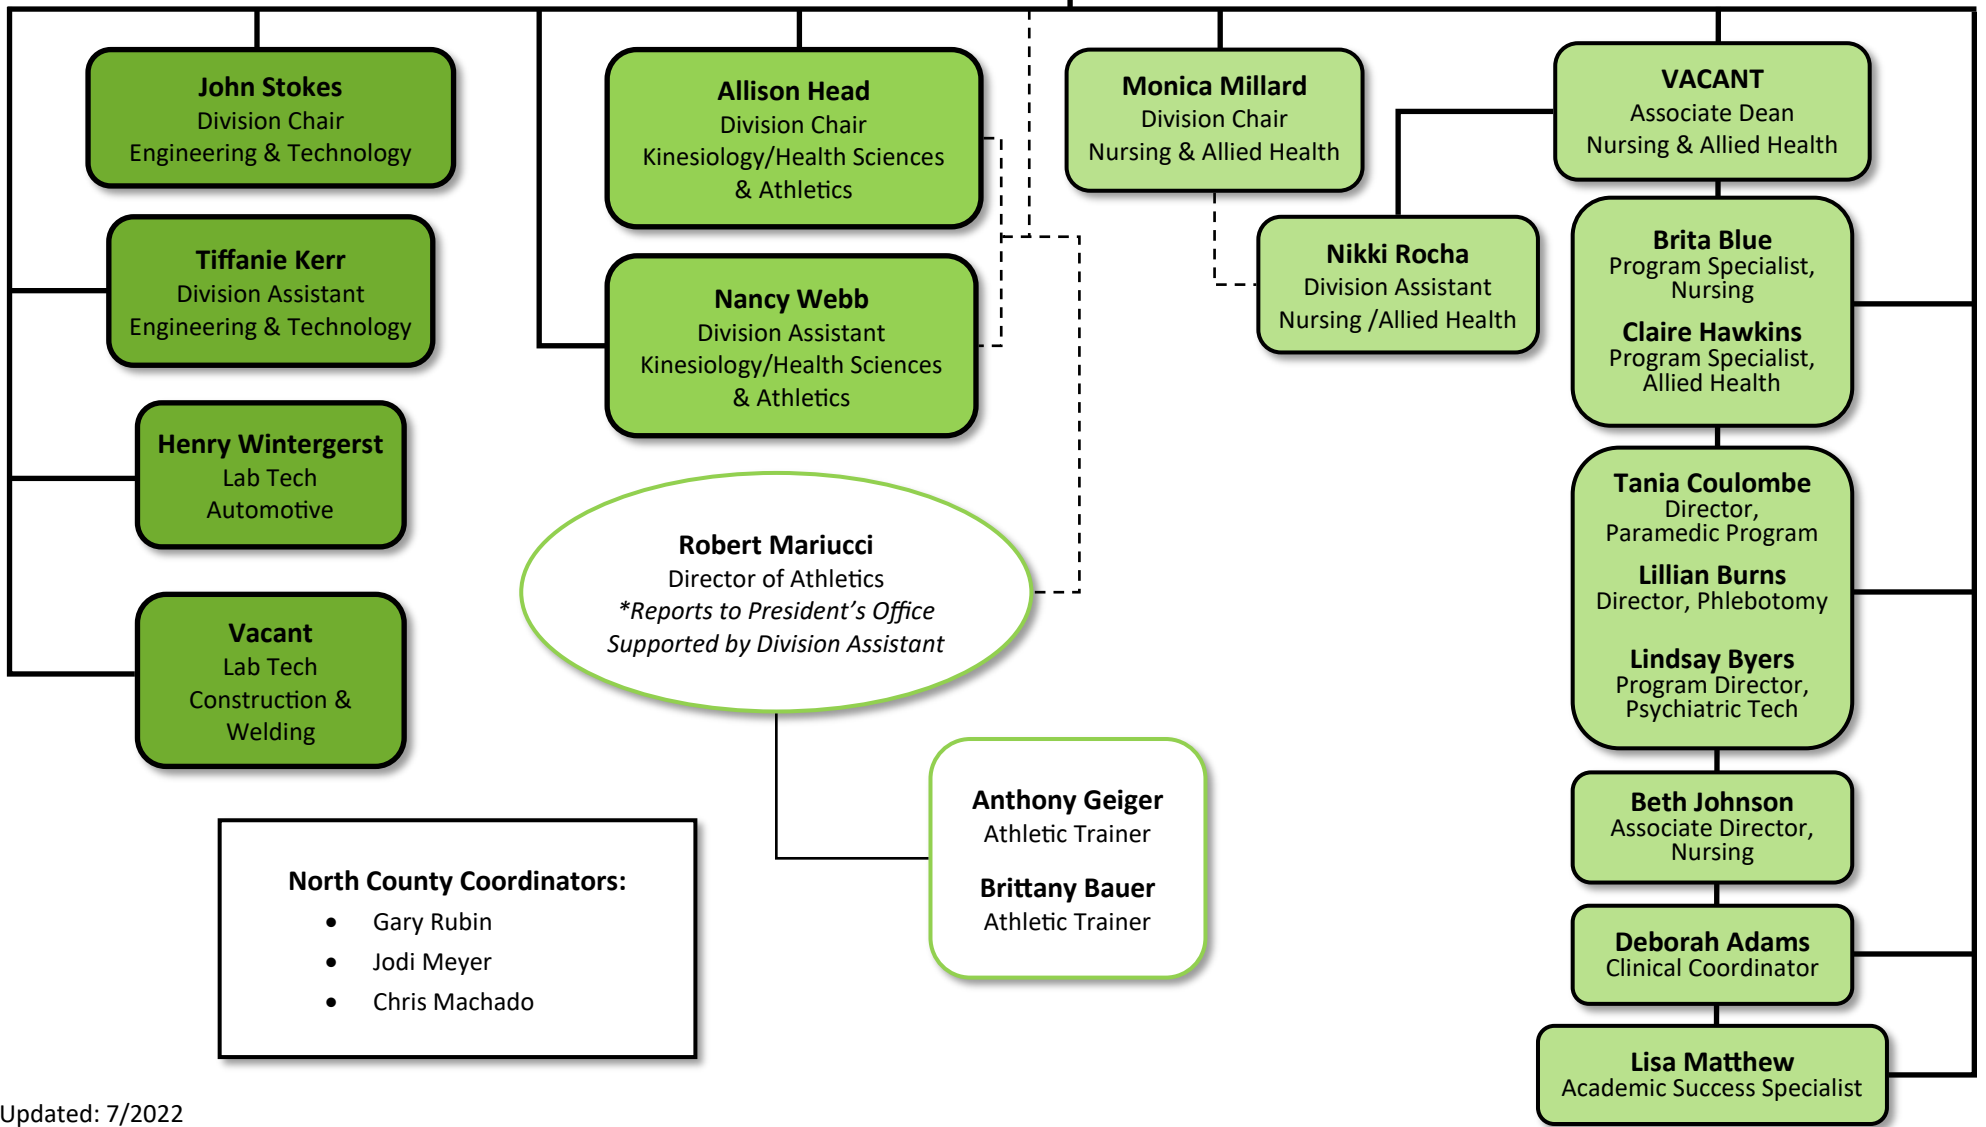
John Stokes
Division Chair
Engineering & Technology

Tiffanie Kerr
Division Assistant
Engineering & Technology

Henry Wintergerst
Lab Tech
Automotive

Vacant
Lab Tech
Construction & Welding

Allison Head
Division Chair
Kinesiology/Health Sciences & Athletics

Nancy Webb
Division Assistant
Kinesiology/Health Sciences & Athletics

Robert Mariucci
Director of Athletics
*Reports to President's Office
Supported by Division Assistant

Anthony Geiger
Athletic Trainer

Brittany Bauer
Athletic Trainer

Monica Millard
Division Chair
Nursing & Allied Health

Nikki Rocha
Division Assistant
Nursing /Allied Health

VACANT
Associate Dean
Nursing & Allied Health

Brita Blue
Program Specialist, Nursing

Claire Hawkins
Program Specialist, Allied Health

Tania Coulombe
Director, Paramedic Program

Lillian Burns
Director, Phlebotomy

Lindsay Byers
Program Director, Psychiatric Tech

Beth Johnson
Associate Director, Nursing

Deborah Adams
Clinical Coordinator

Lisa Matthew
Academic Success Specialist

North County Coordinators:
• Gary Rubin
• Jodi Meyer
• Chris Machado

Updated: 7/2022